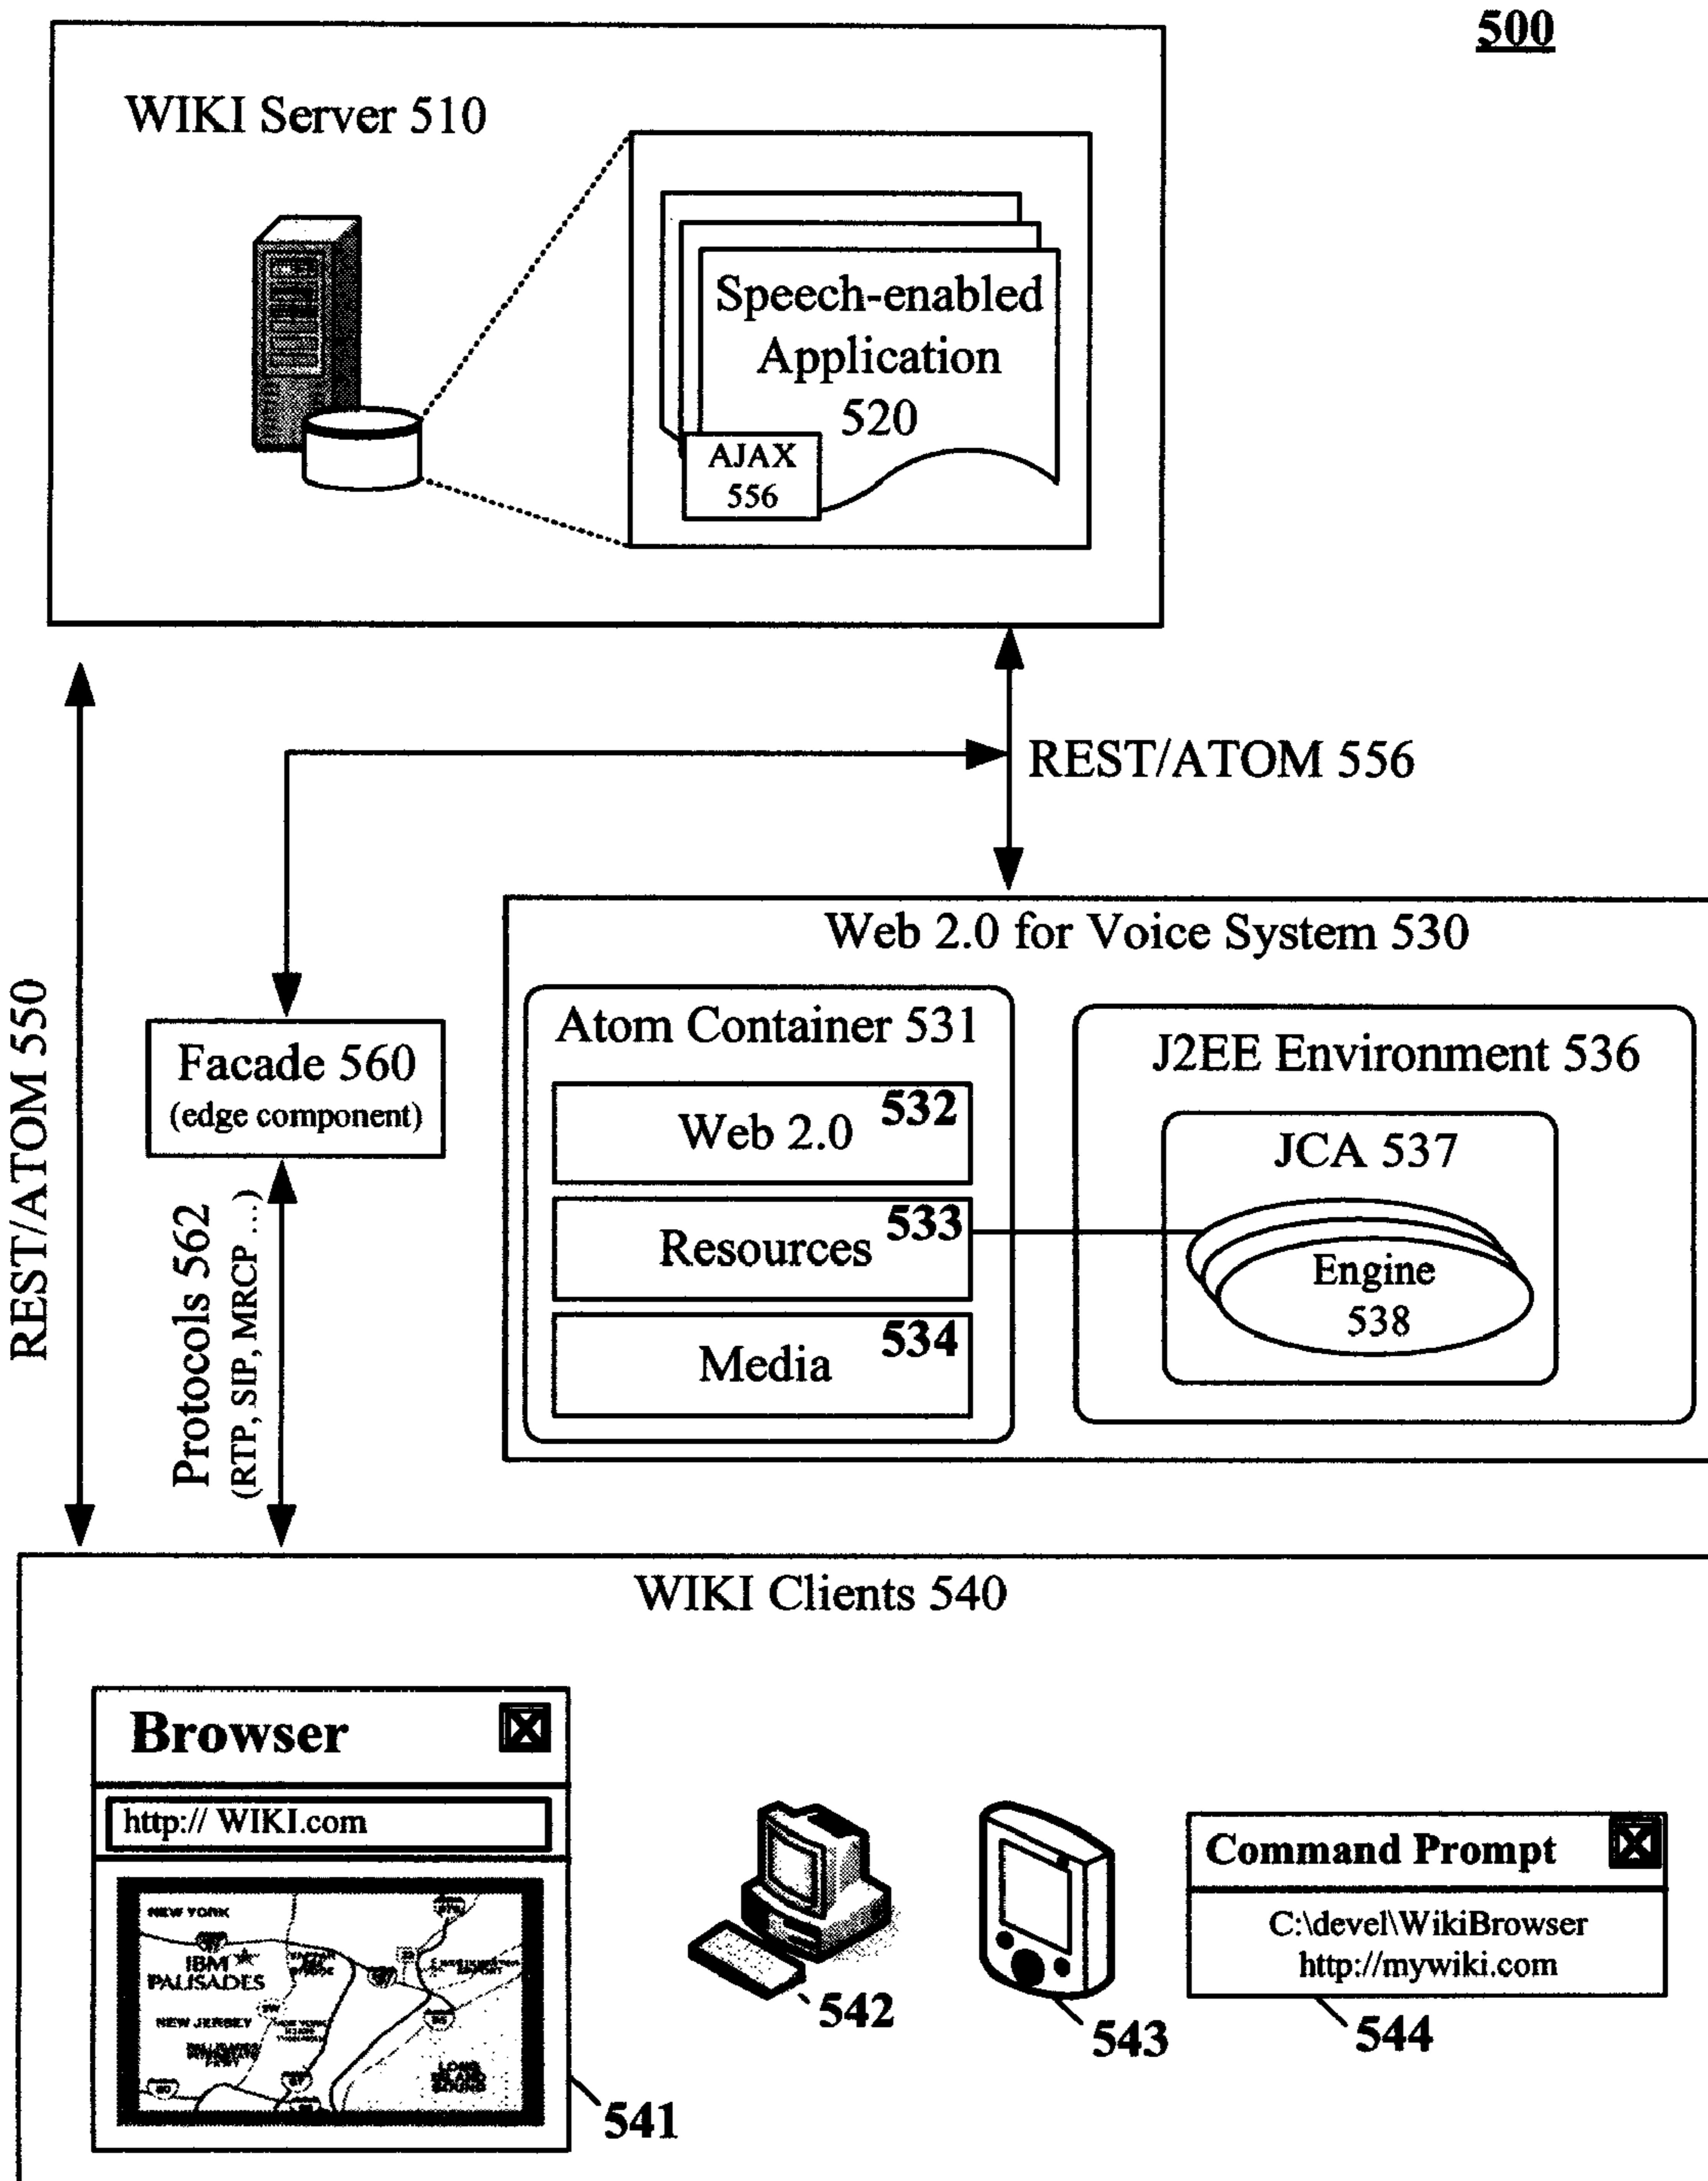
500

WIKI Server 510

Speech-enabled Application 520

AJAX 556

REST/ATOM 556

REST/ATOM 550

Facade 560 (edge component)

Protocols 562 (RTP, SIP, MRCP ...)

Web 2.0 for Voice System 530

Atom Container 531

Web 2.0 532

Resources 533

Media 534

J2EE Environment 536

JCA 537

Engine 538

WIKI Clients 540

Browser

http:// WIKI.com

NEW YORK

IBM PALISADES

NEW JERSEY

LONG ISLAND SOUND

541

542

543

Command Prompt

C:\devel\WikiBrowser http://mywiki.com

544